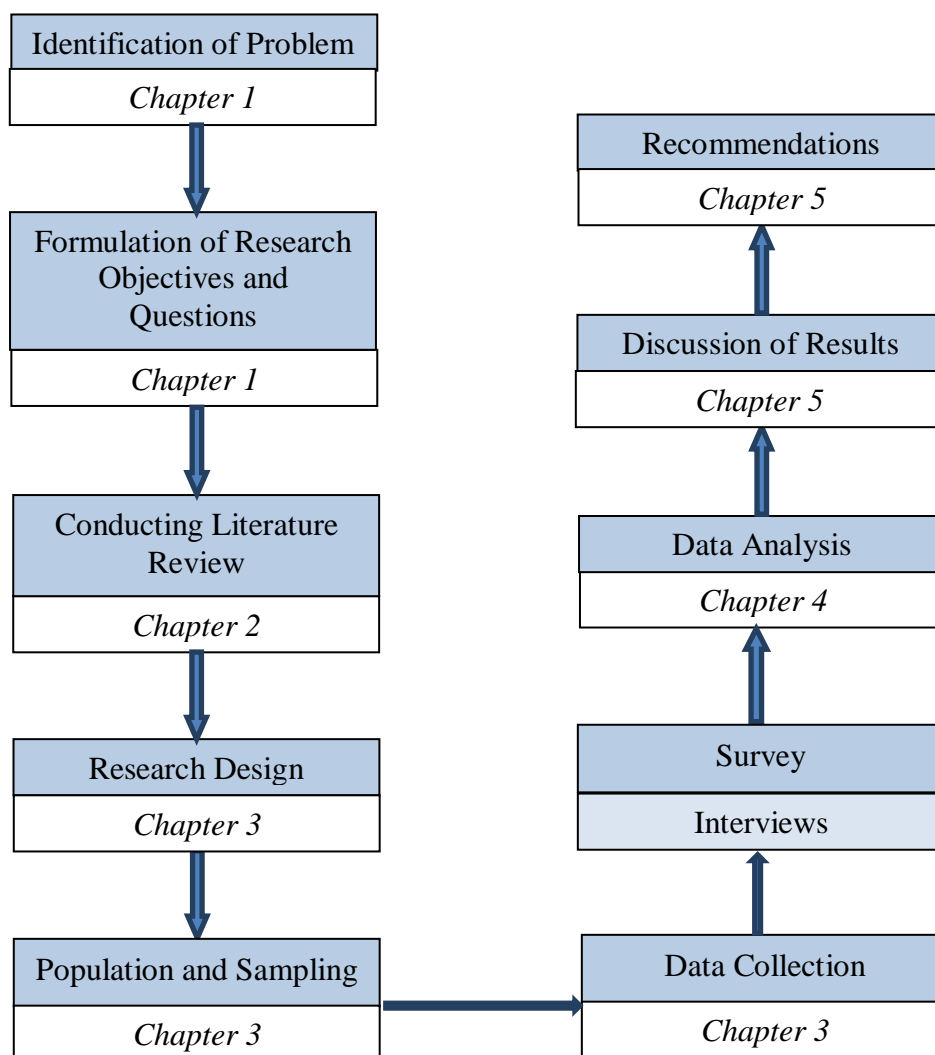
Identification of Problem

Chapter 1

Formulation of Research Objectives and Questions

Chapter 1

Conducting Literature Review

Chapter 2

Research Design

Chapter 3

Population and Sampling

Chapter 3

Data Collection

Chapter 3

Survey

Interviews

Data Analysis

Chapter 4

Discussion of Results

Chapter 5

Recommendations

Chapter 5